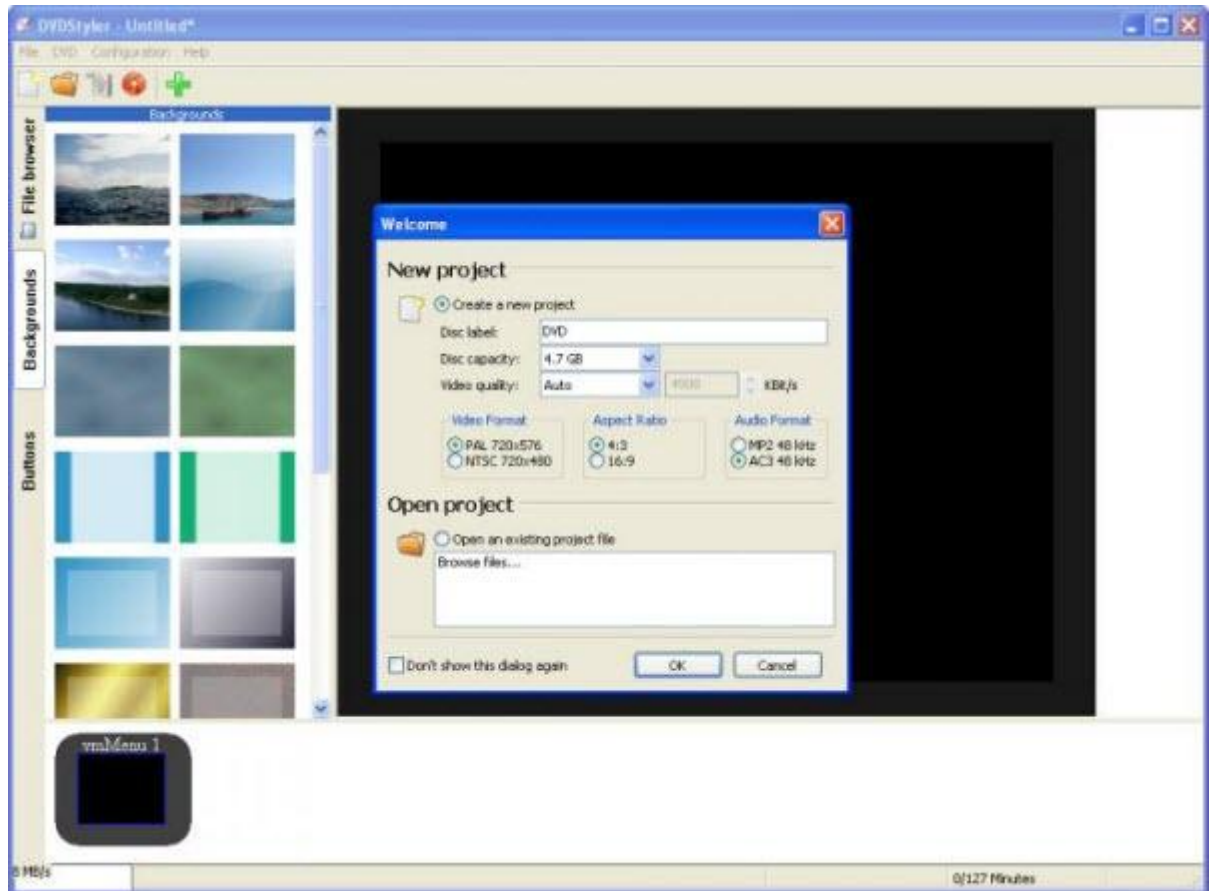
DVDStyler - Untitled*

File DVD Configuration Help

File browser

Backgrounds

Buttons

Backgrounds

Welcome

New project

Create a new project

Disc label: DVD

Disc capacity: 4.7 GB

Video quality: Auto 4000 KBit/s

| Video Format | Aspect Ratio | Audio Format |
|---|---|---|
| PAL 720x576 | 4:3 | MP2 48 kHz |
| NTSC 720x480 | 16:9 | AC3 48 kHz |

Open project

Open an existing project file

Browse files...

Don't show this dialog again

OK

Cancel

vmMenu 1

8 MB/s

0/127 Minutes